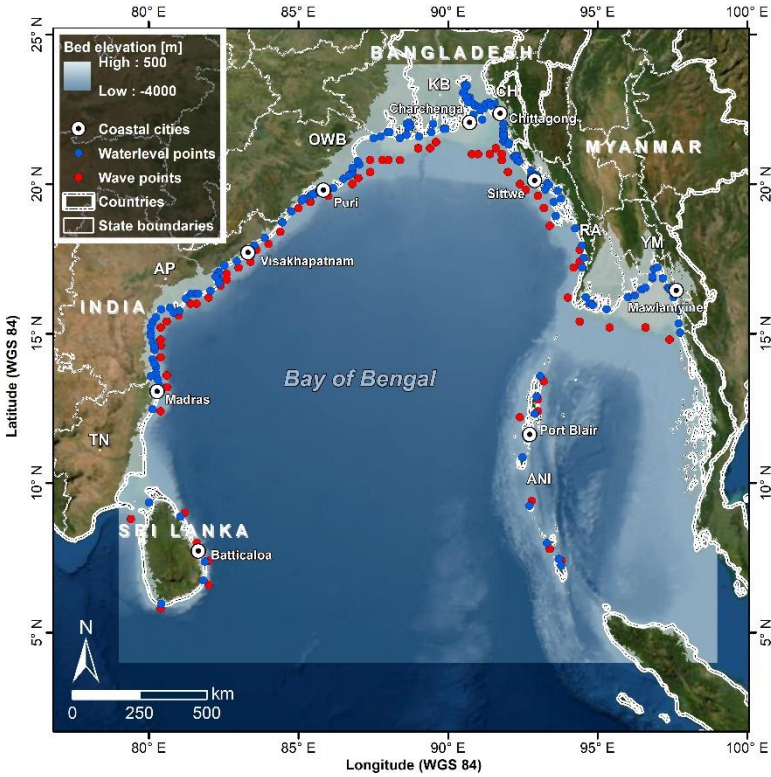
80° E
85° E
90° E
95° E
100° E

25° N
20° N
15° N
10° N
5° N

Bed elevation [m]
High : 500
Low : -4000
Coastal cities
Waterlevel points
Wave points
Countries
State boundaries

BANGLADESH
KB
CH
Charchenga
Chittagong
OWB
MYANMAR
Sittwe
Puri
RA
YM
AP
Visakhapatnam
INDIA
Mawlamyine
Bay of Bengal
Madras
Port Blair
TN
ANI
SRI LANKA
Batticaloa

N
0 250 500 km

Latitude (WGS 84)
Longitude (WGS 84)